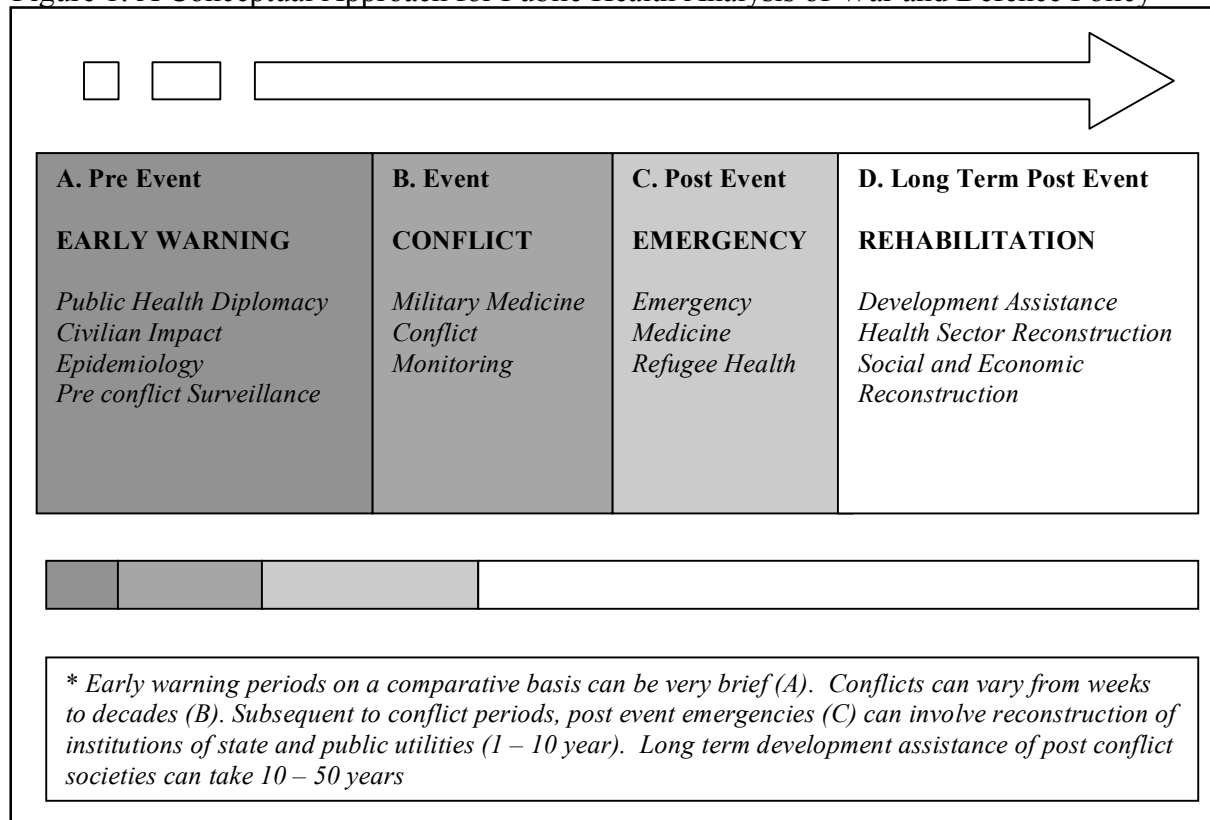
Figure 1: A Conceptual Approach for Public Health Analysis of War and Defence Policy

| A. Pre Event | B. Event | C. Post Event | D. Long Term Post Event |
|---|---|---|---|
| EARLY WARNING | CONFLICT | EMERGENCY | REHABILITATION |
| *Public Health Diplomacy Civilian Impact Epidemiology Pre conflict Surveillance* | *Military Medicine Conflict Monitoring* | *Emergency Medicine Refugee Health* | *Development Assistance Health Sector Reconstruction Social and Economic Reconstruction* |

*\* Early warning periods on a comparative basis can be very brief (A). Conflicts can vary from weeks to decades (B). Subsequent to conflict periods, post event emergencies (C) can involve reconstruction of institutions of state and public utilities (1 – 10 year). Long term development assistance of post conflict societies can take 10 – 50 years*